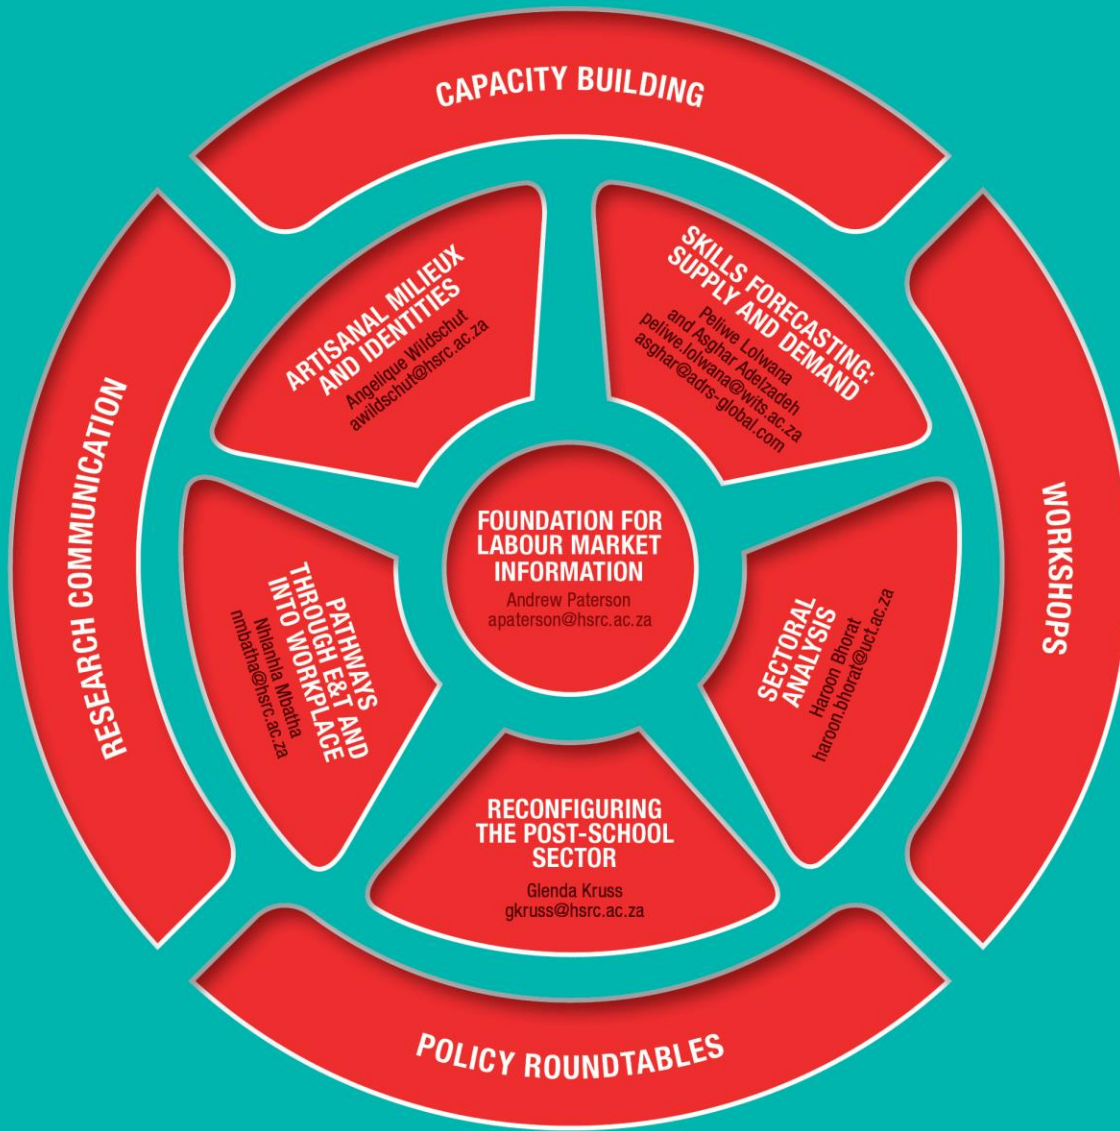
CAPACITY BUILDING

RESEARCH COMMUNICATION

WORKSHOPS

POLICY ROUNDTABLES

ARTISANAL MILIEUX AND IDENTITIES
Angelique Wildschut
awildschut@hsrc.ac.za

SKILLS FORECASTING: SUPPLY AND DEMAND
Peliwe Lolwana
and Asghar Adelzadeh
peliwe.lolwana@wits.ac.za
asghar@adrs-global.com

FOUNDATION FOR LABOUR MARKET INFORMATION
Andrew Paterson
apaterson@hsrc.ac.za

PATHWAYS THROUGH E&T AND INTO WORKPLACE
Nhlanhla Mbatha
nmbatha@hsrc.ac.za

SECTORAL ANALYSIS
Haroon Bhorat
haroon.bhorat@uct.ac.za

RECONFIGURING THE POST-SCHOOL SECTOR
Glenda Kruss
gkruss@hsrc.ac.za